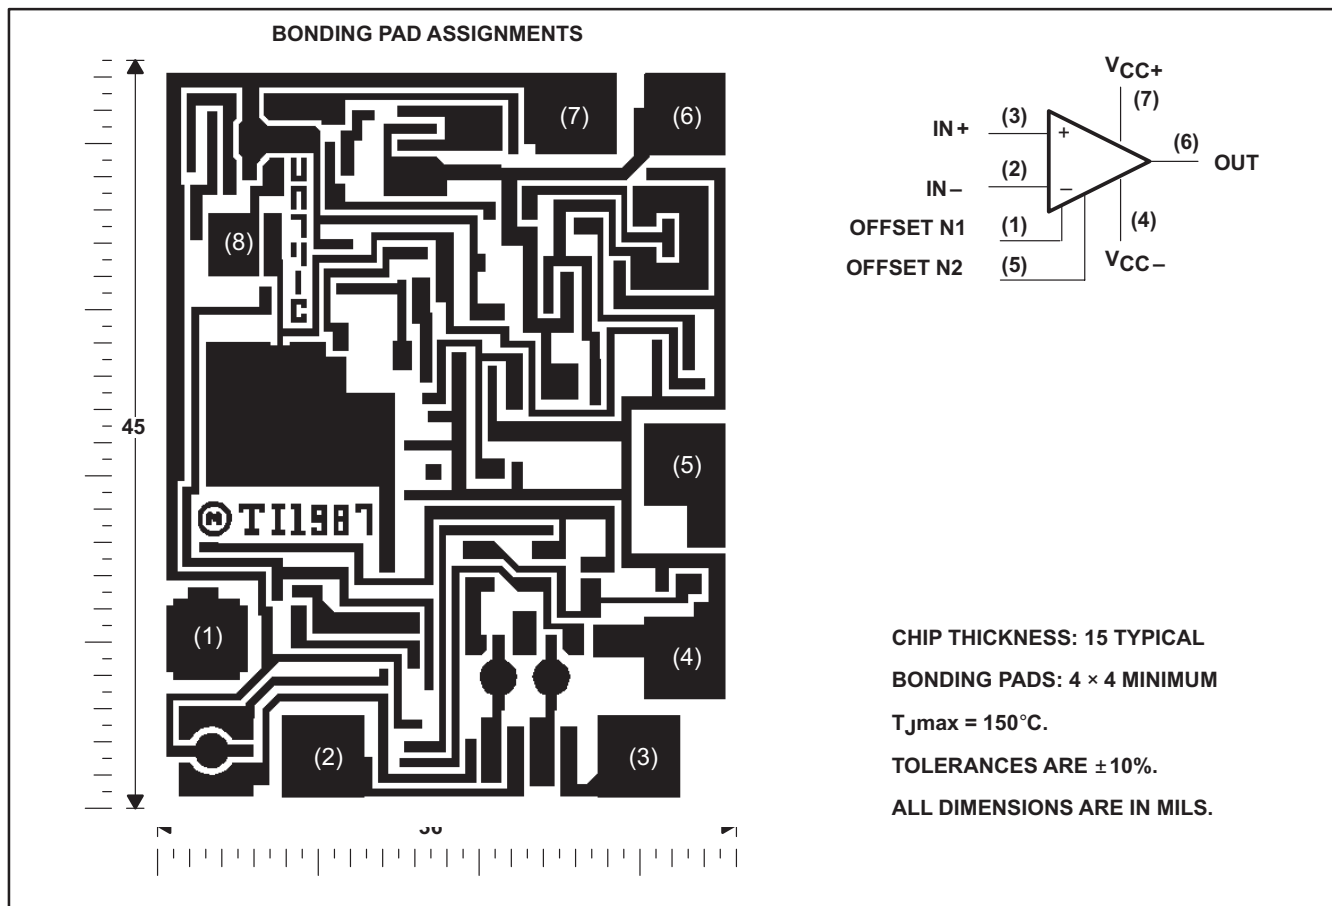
BONDING PAD ASSIGNMENTS

(7)

(6)

(8)

(5)

(1)

(4)

(2)

(3)

TI1987

45

36

$V_{CC+}$
(7)
IN + (3) +
(6) OUT
IN – (2) –
OFFSET N1 (1)
(4)
OFFSET N2 (5)
$V_{CC-}$

CHIP THICKNESS: 15 TYPICAL

BONDING PADS: 4 × 4 MINIMUM

$T_J$max = 150°C.

TOLERANCES ARE ±10%.

ALL DIMENSIONS ARE IN MILS.